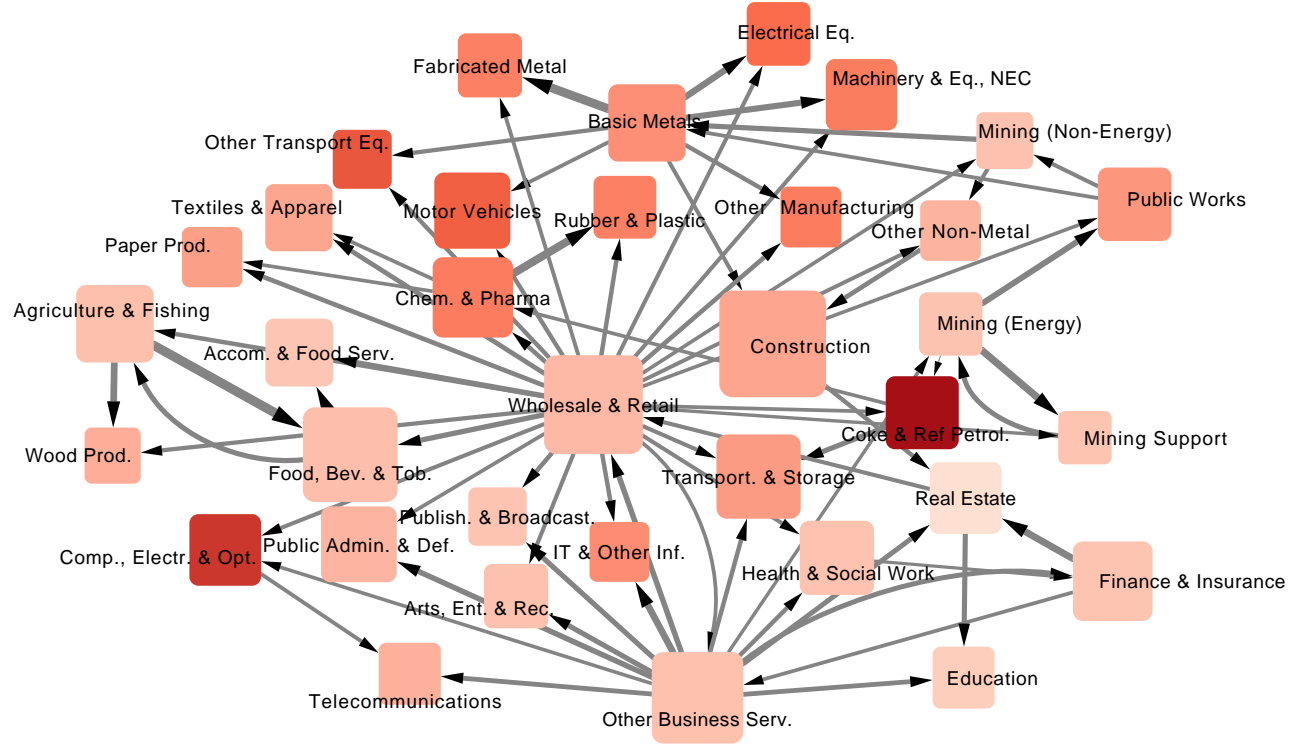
Electrical Eq.
Fabricated Metal
Machinery & Eq., NEC
Basic Metals
Other Transport Eq.
Mining (Non-Energy)
Public Works
Textiles & Apparel
Motor Vehicles
Rubber & Plastic
Other Manufacturing
Other Non-Metal
Paper Prod.
Chem. & Pharma
Agriculture & Fishing
Construction
Mining (Energy)
Accom. & Food Serv.
Wholesale & Retail
Coke & Ref Petrol.
Mining Support
Wood Prod.
Food, Bev. & Tob.
Transport. & Storage
Real Estate
Publish. & Broadcast.
Comp., Electr. & Opt.
Public Admin. & Def.
IT & Other Inf.
Health & Social Work
Finance & Insurance
Arts, Ent. & Rec.
Telecommunications
Education
Other Business Serv.